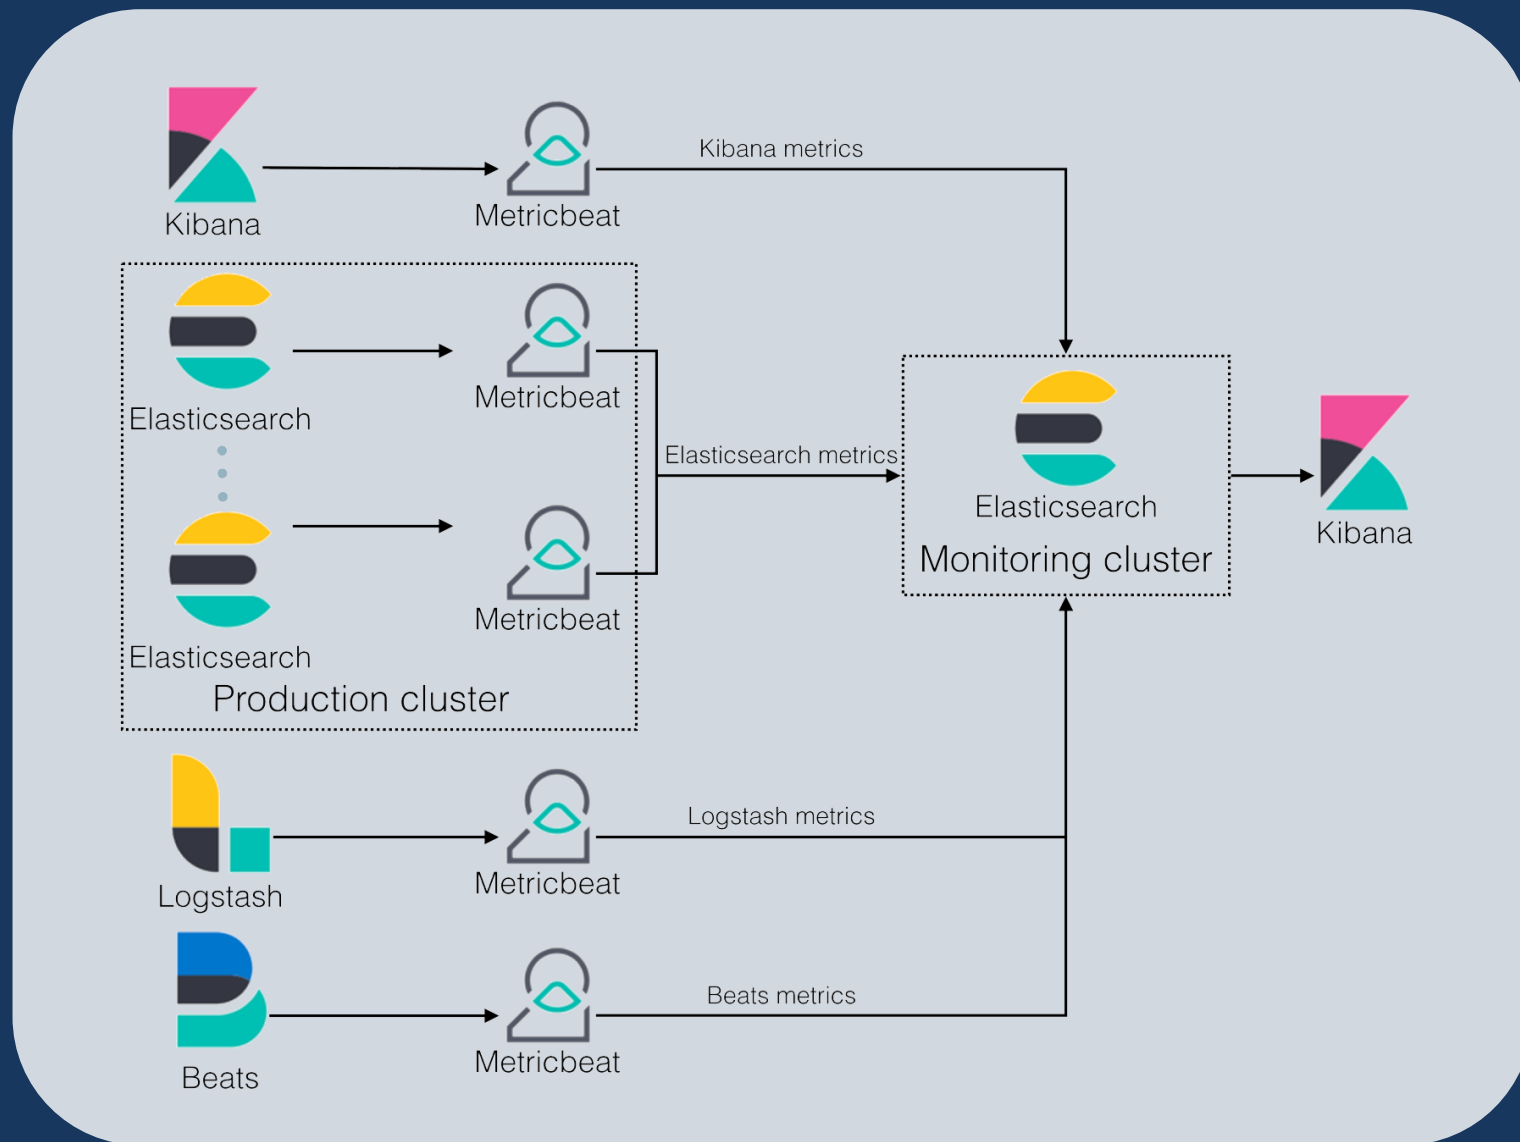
Kibana
Metricbeat
Kibana metrics

Elasticsearch
Metricbeat
Elasticsearch metrics
Elasticsearch
Metricbeat
Production cluster

Elasticsearch
Monitoring cluster

Kibana

Logstash
Metricbeat
Logstash metrics

Beats
Metricbeat
Beats metrics